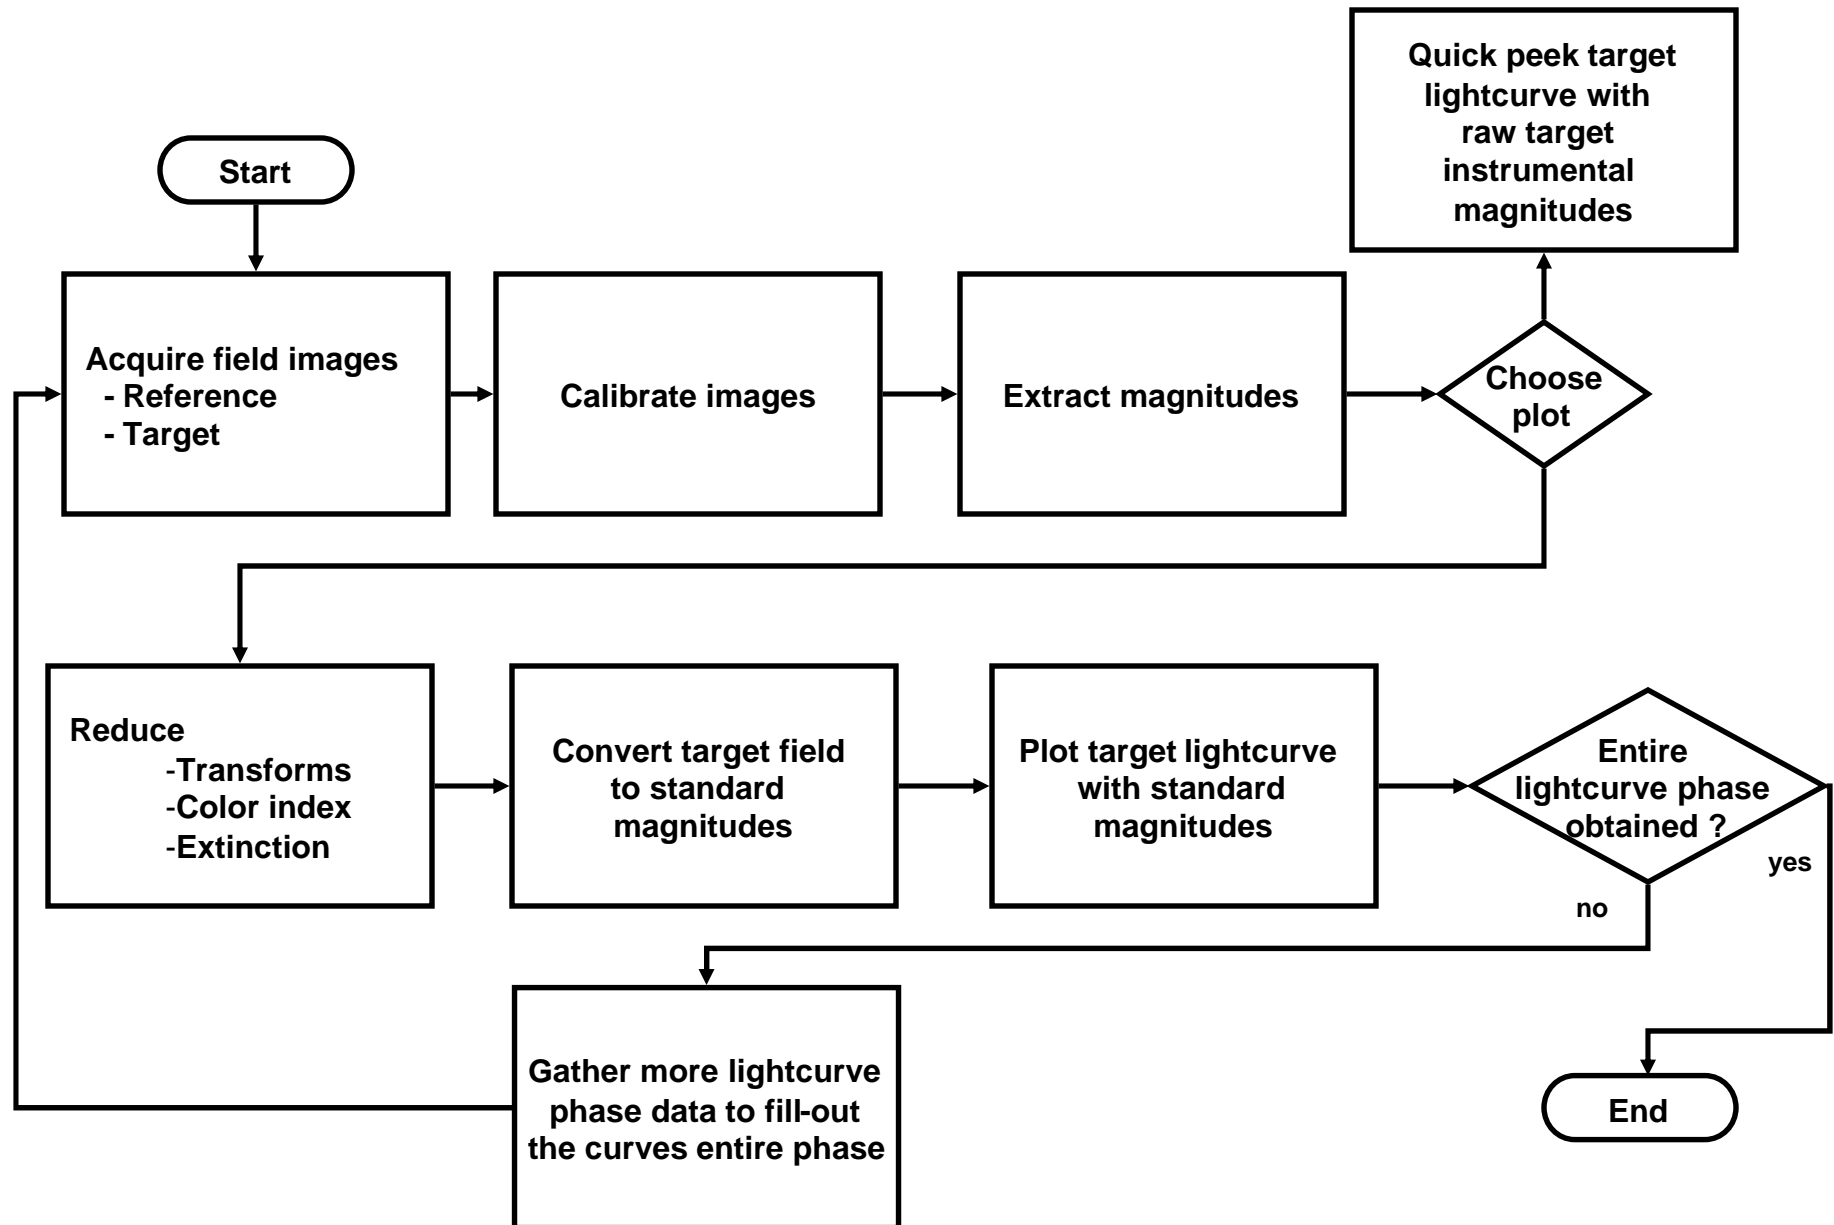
Start

Acquire field images
- Reference
- Target

Calibrate images

Extract magnitudes

Choose plot

Quick peek target lightcurve with raw target instrumental magnitudes

Reduce
-Transforms
-Color index
-Extinction

Convert target field to standard magnitudes

Plot target lightcurve with standard magnitudes

Entire lightcurve phase obtained ?

yes

no

Gather more lightcurve phase data to fill-out the curves entire phase

End